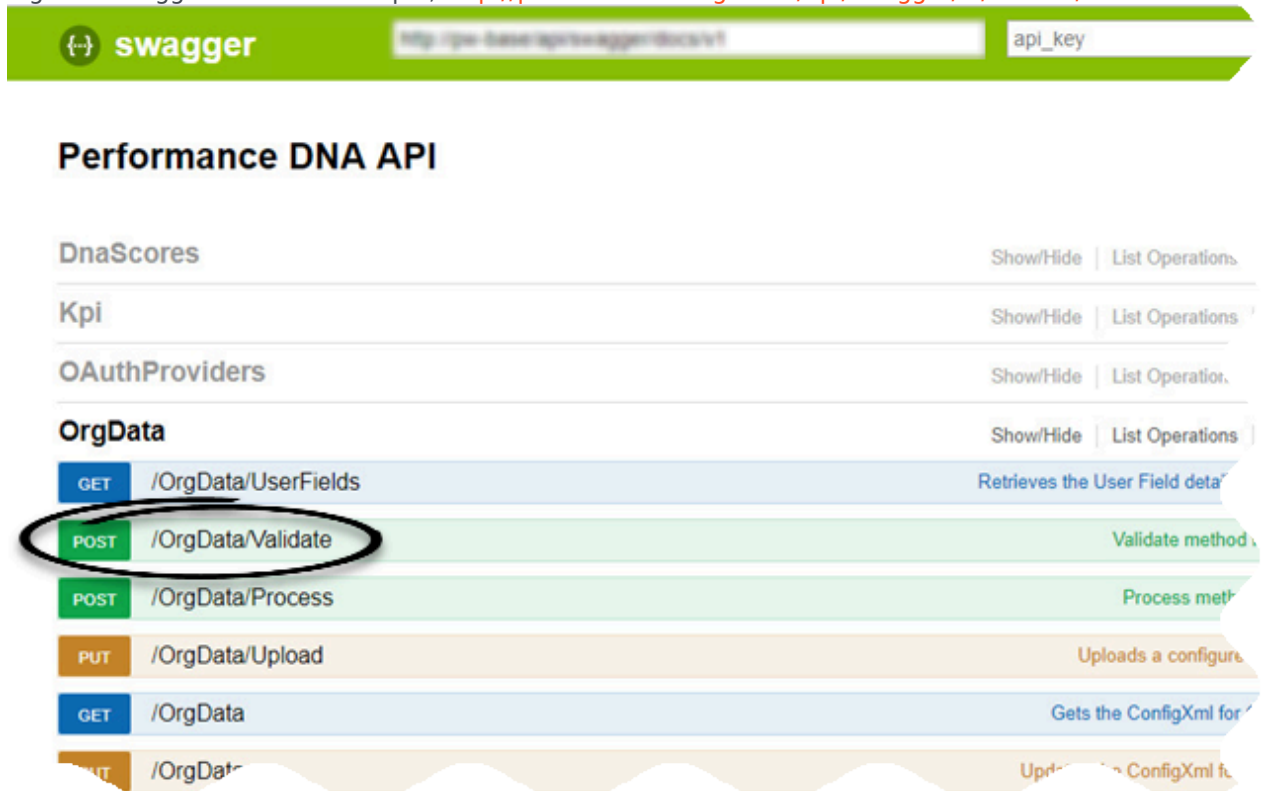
{...} swagger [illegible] api_key

Performance DNA API

DnaScores Show/Hide | List Operations

Kpi Show/Hide | List Operations

OAuthProviders Show/Hide | List Operation

OrgData Show/Hide | List Operations

GET /OrgData/UserFields Retrieves the User Field deta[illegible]

POST /OrgData/Validate Validate method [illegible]

POST /OrgData/Process Process meth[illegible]

PUT /OrgData/Upload Uploads a configure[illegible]

GET /OrgData Gets the ConfigXml for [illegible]

PUT /OrgDat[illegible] Upd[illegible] ConfigXml f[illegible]